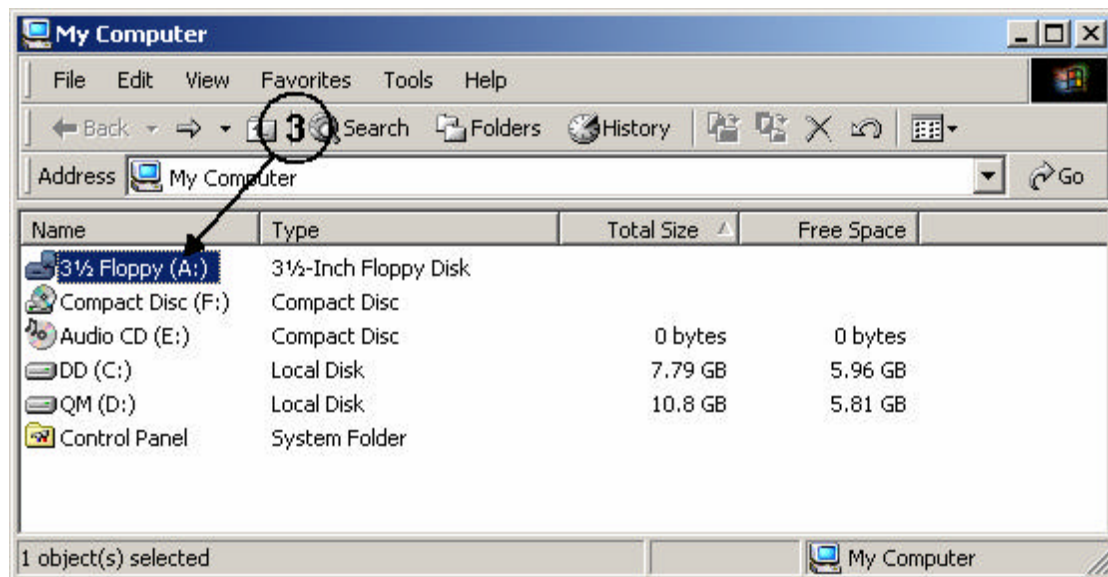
My Computer

File Edit View Favorites Tools Help

Back 3 Search Folders History

Address My Computer Go

| Name | Type | Total Size | Free Space |
|---|---|---|---|
| 3½ Floppy (A:) | 3½-Inch Floppy Disk | | |
| Compact Disc (F:) | Compact Disc | | |
| Audio CD (E:) | Compact Disc | 0 bytes | 0 bytes |
| DD (C:) | Local Disk | 7.79 GB | 5.96 GB |
| QM (D:) | Local Disk | 10.8 GB | 5.81 GB |
| Control Panel | System Folder | | |

1 object(s) selected My Computer